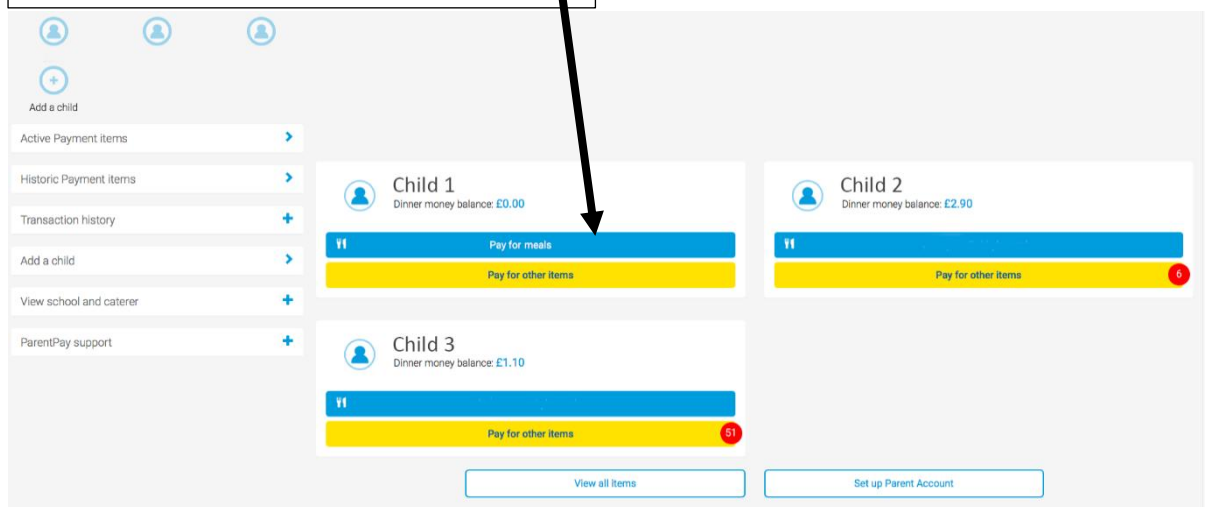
Add a child

Active Payment items

Historic Payment items

Transaction history

Add a child

View school and caterer

ParentPay support

Child 1
Dinner money balance: £0.00

Pay for meals

Pay for other items

Child 2
Dinner money balance: £2.90

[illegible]

Pay for other items

6

Child 3
Dinner money balance: £1.10

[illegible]

Pay for other items

51

View all items

Set up Parent Account